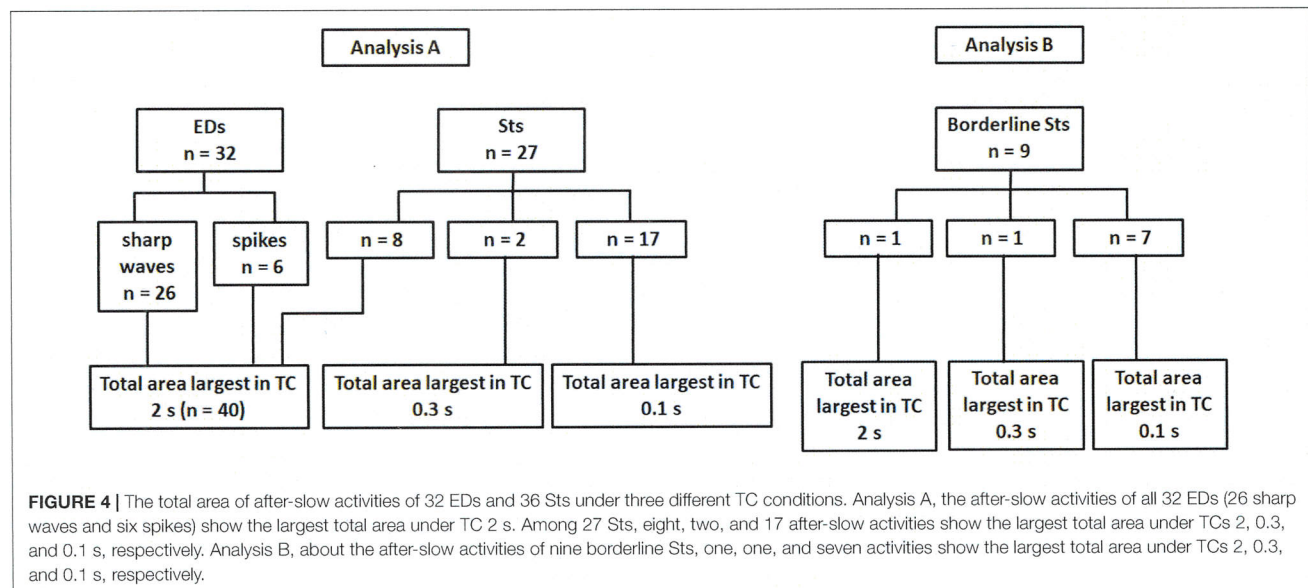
Analysis A

EDs
n = 32

Sts
n = 27

sharp waves
n = 26

spikes
n = 6

n = 8

n = 2

n = 17

Total area largest in TC
2 s (n = 40)

Total area largest in TC
0.3 s

Total area largest in TC
0.1 s

Analysis B

Borderline Sts
n = 9

n = 1

n = 1

n = 7

Total area largest in TC
2 s

Total area largest in TC
0.3 s

Total area largest in TC
0.1 s

FIGURE 4 | The total area of after-slow activities of 32 EDs and 36 Sts under three different TC conditions. Analysis A, the after-slow activities of all 32 EDs (26 sharp waves and six spikes) show the largest total area under TC 2 s. Among 27 Sts, eight, two, and 17 after-slow activities show the largest total area under TCs 2, 0.3, and 0.1 s, respectively. Analysis B, about the after-slow activities of nine borderline Sts, one, one, and seven activities show the largest total area under TCs 2, 0.3, and 0.1 s, respectively.